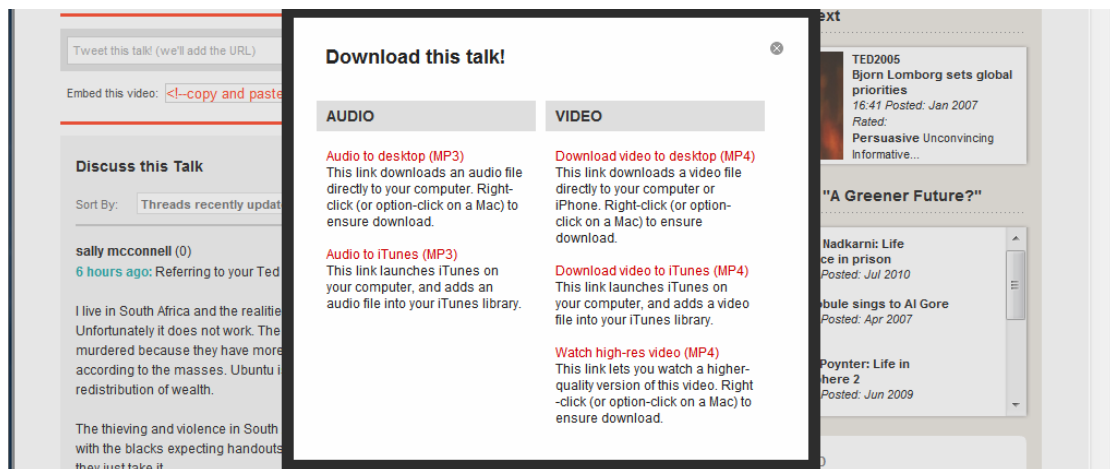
Tweet this talk! (we'll add the URL)

Embed this video: <!--copy and paste

Discuss this Talk

Sort By: Threads recently updat

sally mcconnell (0)

6 hours ago: Referring to your Ted

I live in South Africa and the realitie Unfortunately it does not work. The murdered because they have more according to the masses. Ubuntu i redistribution of wealth.

The thieving and violence in South with the blacks expecting handouts they just take it

Download this talk!

AUDIO

Audio to desktop (MP3)
This link downloads an audio file directly to your computer. Right-click (or option-click on a Mac) to ensure download.

Audio to iTunes (MP3)
This link launches iTunes on your computer, and adds an audio file into your iTunes library.

VIDEO

Download video to desktop (MP4)
This link downloads a video file directly to your computer or iPhone. Right-click (or option-click on a Mac) to ensure download.

Download video to iTunes (MP4)
This link launches iTunes on your computer, and adds a video file into your iTunes library.

Watch high-res video (MP4)
This link lets you watch a higher-quality version of this video. Right-click (or option-click on a Mac) to ensure download.

ext

TED2005
Bjorn Lomborg sets global priorities
16:41 Posted: Jan 2007
Rated:
Persuasive Unconvincing Informative...

"A Greener Future?"

Nadkarni: Life
ce in prison
Posted: Jul 2010

obule sings to Al Gore
Posted: Apr 2007

Poynter: Life in
here 2
Posted: Jun 2009